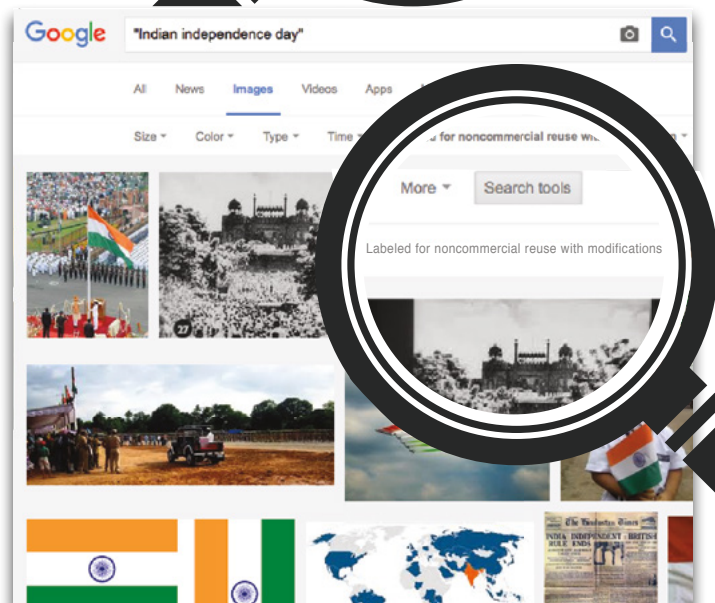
Google

"Indian independence day"

All News Images Videos Apps

Size Color Type Time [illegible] for noncommercial reuse w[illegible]

More Search tools

Labeled for noncommercial reuse with modifications

27

The Hindustan Times

INDIA INDEPENDENT BRITISH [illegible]